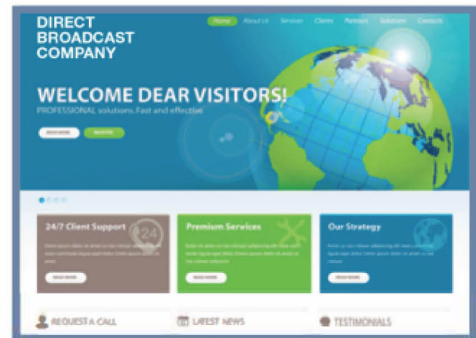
DIRECT BROADCAST COMPANY

Home About Us Services Clients Partners Solutions Contacts

WELCOME DEAR VISITORS!
PROFESSIONAL solutions. Fast and effective

READ MORE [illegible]

24/7 Client Support
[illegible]
READ MORE

Premium Services
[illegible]
READ MORE

Our Strategy
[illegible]
READ MORE

REQUEST A CALL

LATEST NEWS

TESTIMONIALS